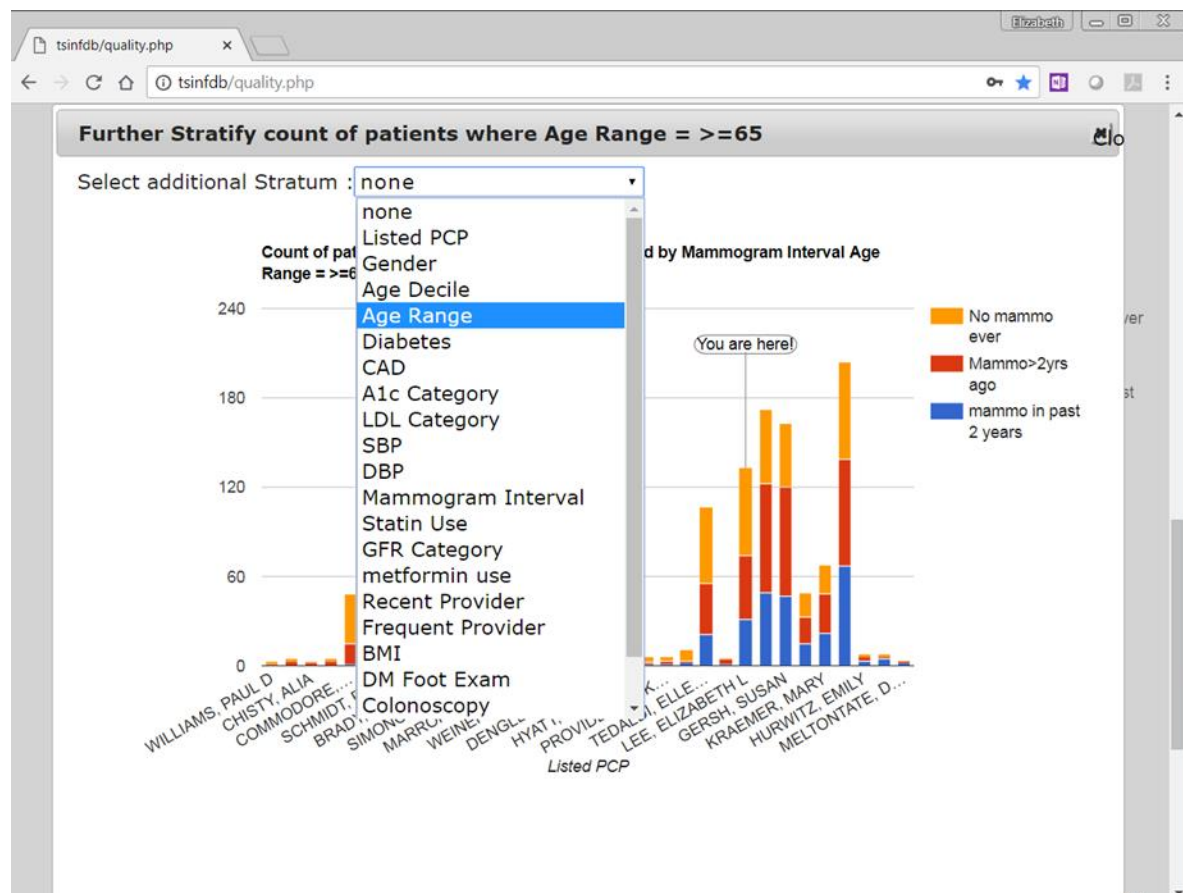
tsinfdb/quality.php ×

Elizabeth

tsinfdb/quality.php

Further Stratify count of patients where Age Range = >=65

Clo

Select additional Stratum : none

none
Listed PCP
Gender
Age Decile
Age Range
Diabetes
CAD
A1c Category
LDL Category
SBP
DBP
Mammogram Interval
Statin Use
GFR Category
metformin use
Recent Provider
Frequent Provider
BMI
DM Foot Exam
Colonoscopy

Count of pat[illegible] d by Mammogram Interval Age Range = >=6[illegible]

240
180
120
60
0

You are here!

No mammo ever
Mammo>2yrs ago
mammo in past 2 years

ver
st

WILLIAMS, PAUL D
CHISTY, ALIA
COMMODORE,...
SCHMIDT, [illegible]
BRAD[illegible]
SIMON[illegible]
MARR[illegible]
WEINE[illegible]
DENGL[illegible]
HYAT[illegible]
PROVID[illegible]
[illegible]K...
TEDAL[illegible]I, ELLE...
LEE, ELIZABETH L
GERSH, SUSAN
KRAEMER, MARY
HURWITZ, EMILY
MELTONTATE, D...

Listed PCP